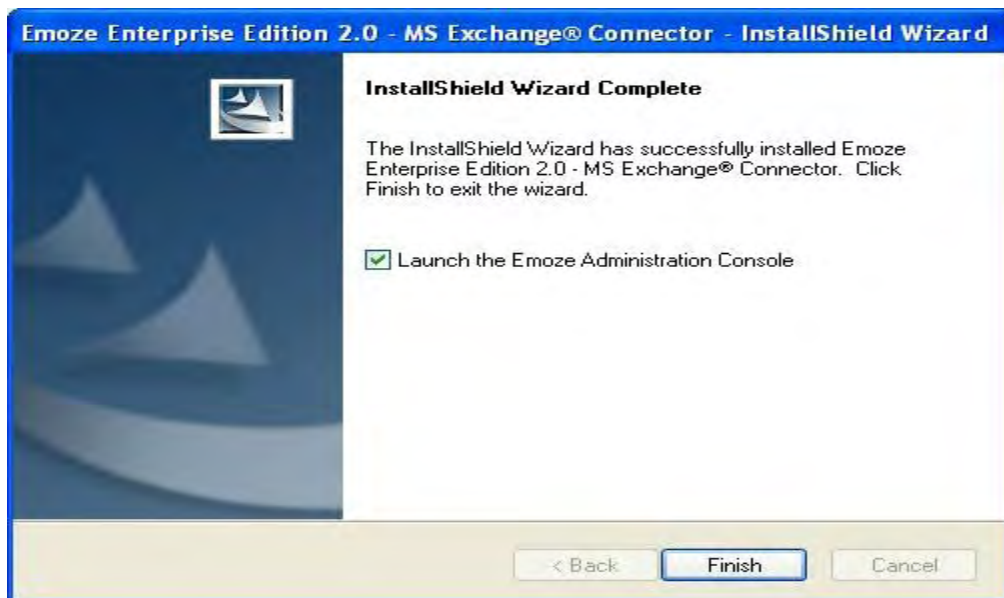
Emoze Enterprise Edition 2.0 - MS Exchange® Connector - InstallShield Wizard

InstallShield Wizard Complete

The InstallShield Wizard has successfully installed Emoze Enterprise Edition 2.0 - MS Exchange® Connector. Click Finish to exit the wizard.

Launch the Emoze Administration Console

< Back
Finish
Cancel